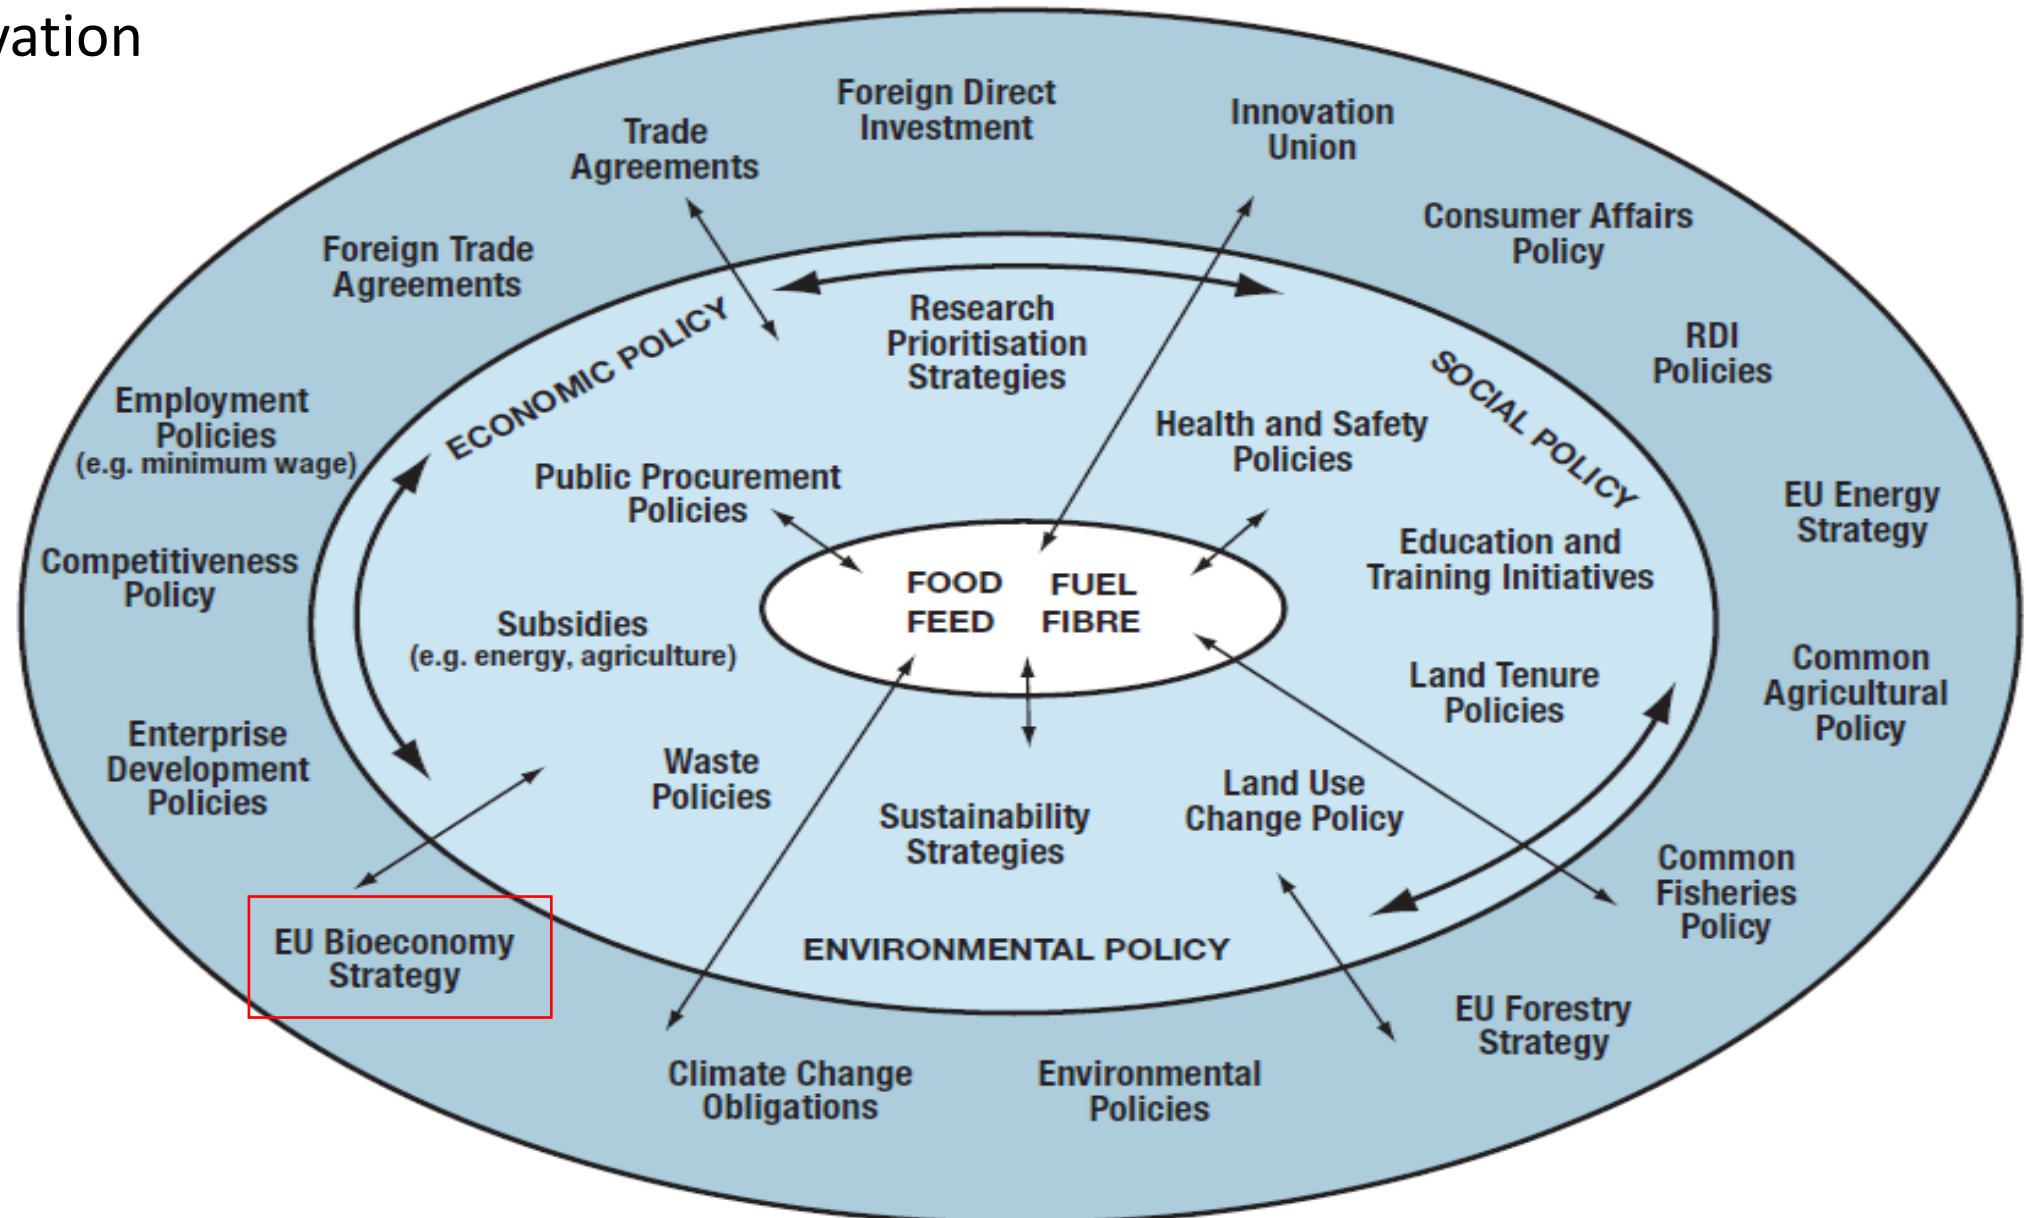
vation

Trade Agreements

Foreign Direct Investment

Innovation Union

Consumer Affairs Policy

Foreign Trade Agreements

RDI Policies

Employment Policies (e.g. minimum wage)

ECONOMIC POLICY

Research Prioritisation Strategies

SOCIAL POLICY

Health and Safety Policies

Public Procurement Policies

EU Energy Strategy

Competitiveness Policy

FOOD FUEL
FEED FIBRE

Education and Training Initiatives

Subsidies (e.g. energy, agriculture)

Land Tenure Policies

Common Agricultural Policy

Enterprise Development Policies

Waste Policies

Sustainability Strategies

Land Use Change Policy

Common Fisheries Policy

EU Bioeconomy Strategy

ENVIRONMENTAL POLICY

EU Forestry Strategy

Climate Change Obligations

Environmental Policies